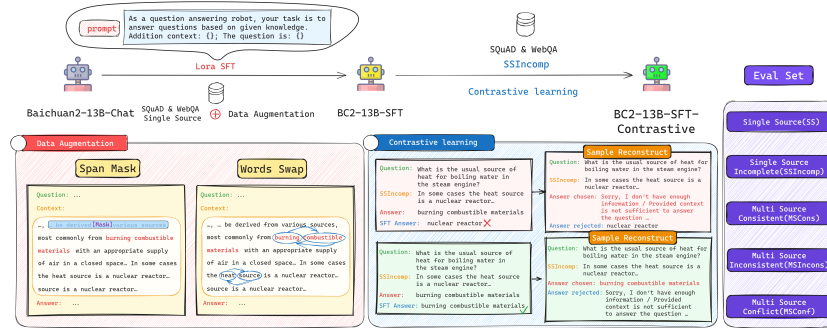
prompt

As a question answering robot, your task is to answer questions based on given knowledge. Addition context: {}; The question is: {}

Lora SFT

Baichuan2-13B-Chat

SQuAD & WebQA Single Source

Data Augmentation

BC2-13B-SFT

SQuAD & WebQA

SSIncomp

Contrastive learning

BC2-13B-SFT-Contrastive

Eval Set

Single Source(SS)

Single Source Incomplete(SSIncomp)

Multi Source Consistent(MSCons)

Multi Source Inconsistent(MSIncons)

Multi Source Conflict(MSConf)

Data Augmentation

Span Mask

Question: ……

Context:

… be derived [Mask] various sources, most commonly from burning combustible materials with an appropriate supply of air in a closed space… In some cases the heat source is a nuclear reactor…

Answer: ……

Words Swap

Question: ……

Context:

… be derived from various sources, most commonly from burning Combustible materials with an appropriate supply of air in a closed space… In some cases the heat source is a nuclear reactor…

Answer: ……

Contrastive learning

Question: What is the usual source of heat for boiling water in the steam engine?

SSIncomp: In some cases the heat source is a nuclear reactor…

Answer: burning combustible materials

SFT Answer: nuclear reactor

Sample Reconstruct

Question: What is the usual source of heat for boiling water in the steam engine?

SSIncomp: In some cases the heat source is a nuclear reactor…

Answer chosen: Sorry, I don't have enough information / Provided context is not sufficient to answer the question …

Answer rejected: nuclear reactor

Question: What is the usual source of heat for boiling water in the steam engine?

SSIncomp: In some cases the heat source is a nuclear reactor…

Answer: burning combustible materials

SFT Answer: burning combustible materials

Sample Reconstruct

Question: What is the usual source of heat for boiling water in the steam engine?

SSIncomp: In some cases the heat source is a nuclear reactor…

Answer rejected: Sorry, I don't have enough information / Provided context is not sufficient to answer the question …